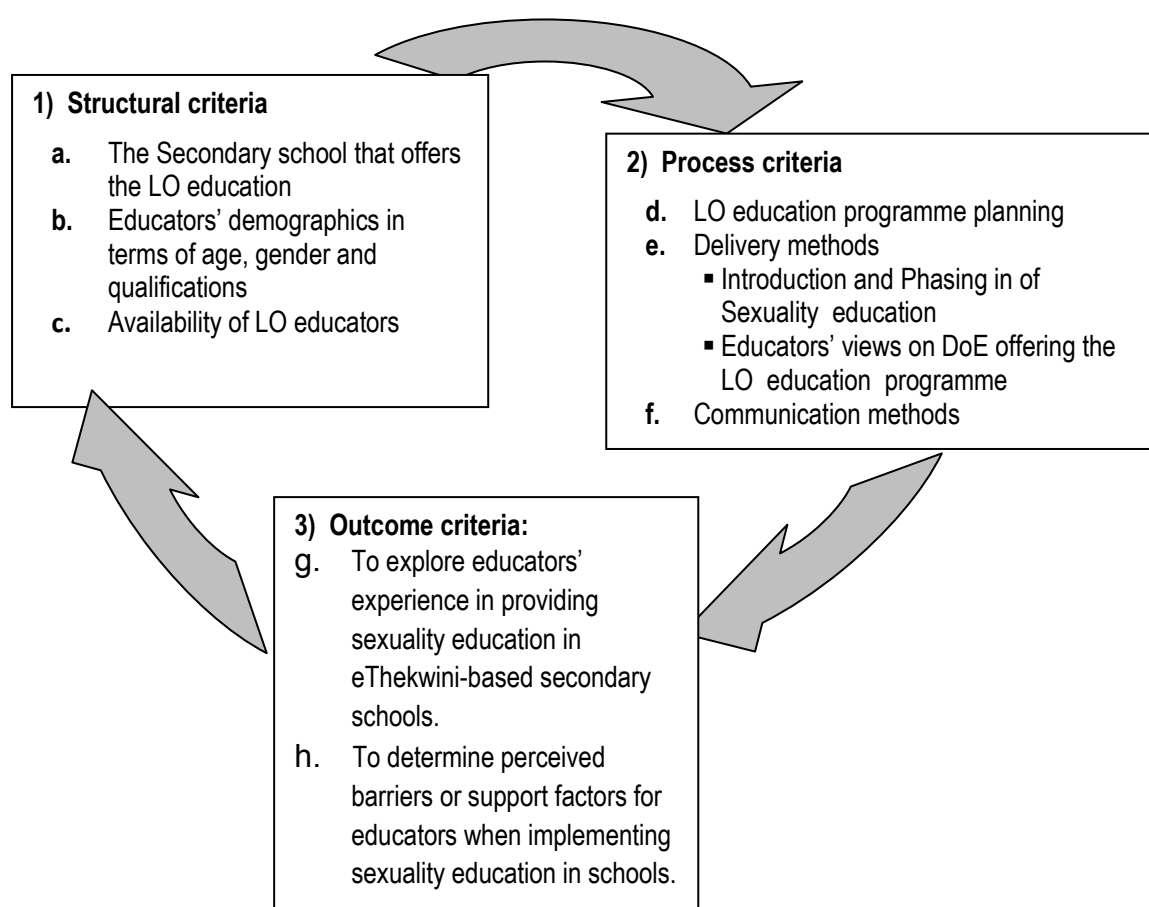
1) Structural criteria

a. The Secondary school that offers the LO education
b. Educators' demographics in terms of age, gender and qualifications
c. Availability of LO educators

2) Process criteria

d. LO education programme planning
e. Delivery methods
▪ Introduction and Phasing in of Sexuality education
▪ Educators' views on DoE offering the LO education programme
f. Communication methods

3) Outcome criteria:

g. To explore educators' experience in providing sexuality education in eThekwini-based secondary schools.
h. To determine perceived barriers or support factors for educators when implementing sexuality education in schools.